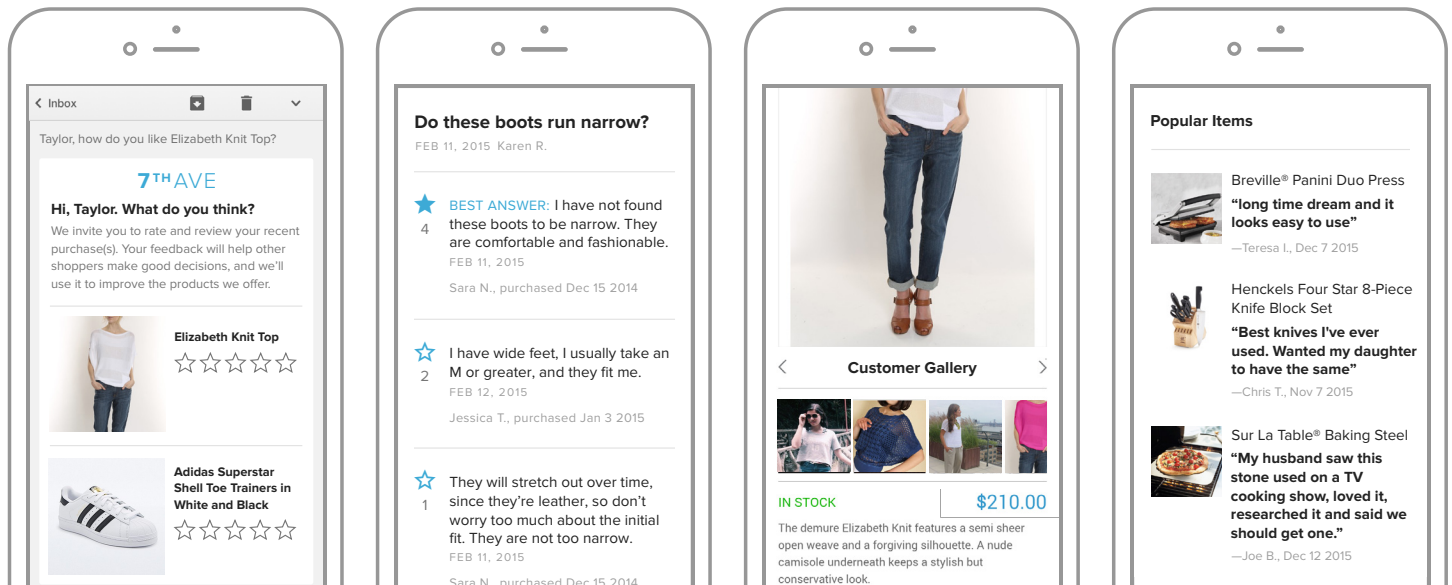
Inbox

Taylor, how do you like Elizabeth Knit Top?

7TH AVE

Hi, Taylor. What do you think?

We invite you to rate and review your recent purchase(s). Your feedback will help other shoppers make good decisions, and we'll use it to improve the products we offer.

Elizabeth Knit Top

Adidas Superstar Shell Toe Trainers in White and Black

Do these boots run narrow?

FEB 11, 2015 Karen R.

4

BEST ANSWER: I have not found these boots to be narrow. They are comfortable and fashionable.

FEB 11, 2015

Sara N., purchased Dec 15 2014

2

I have wide feet, I usually take an M or greater, and they fit me.

FEB 12, 2015

Jessica T., purchased Jan 3 2015

1

They will stretch out over time, since they're leather, so don't worry too much about the initial fit. They are not too narrow.

FEB 11, 2015

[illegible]

Customer Gallery

IN STOCK

$210.00

The demure Elizabeth Knit features a semi sheer open weave and a forgiving silhouette. A nude camisole underneath keeps a stylish but conservative look.

Popular Items

Breville® Panini Duo Press

"long time dream and it looks easy to use"

—Teresa I., Dec 7 2015

Henckels Four Star 8-Piece Knife Block Set

"Best knives I've ever used. Wanted my daughter to have the same"

—Chris T., Nov 7 2015

Sur La Table® Baking Steel

"My husband saw this stone used on a TV cooking show, loved it, researched it and said we should get one."

—Joe B., Dec 12 2015